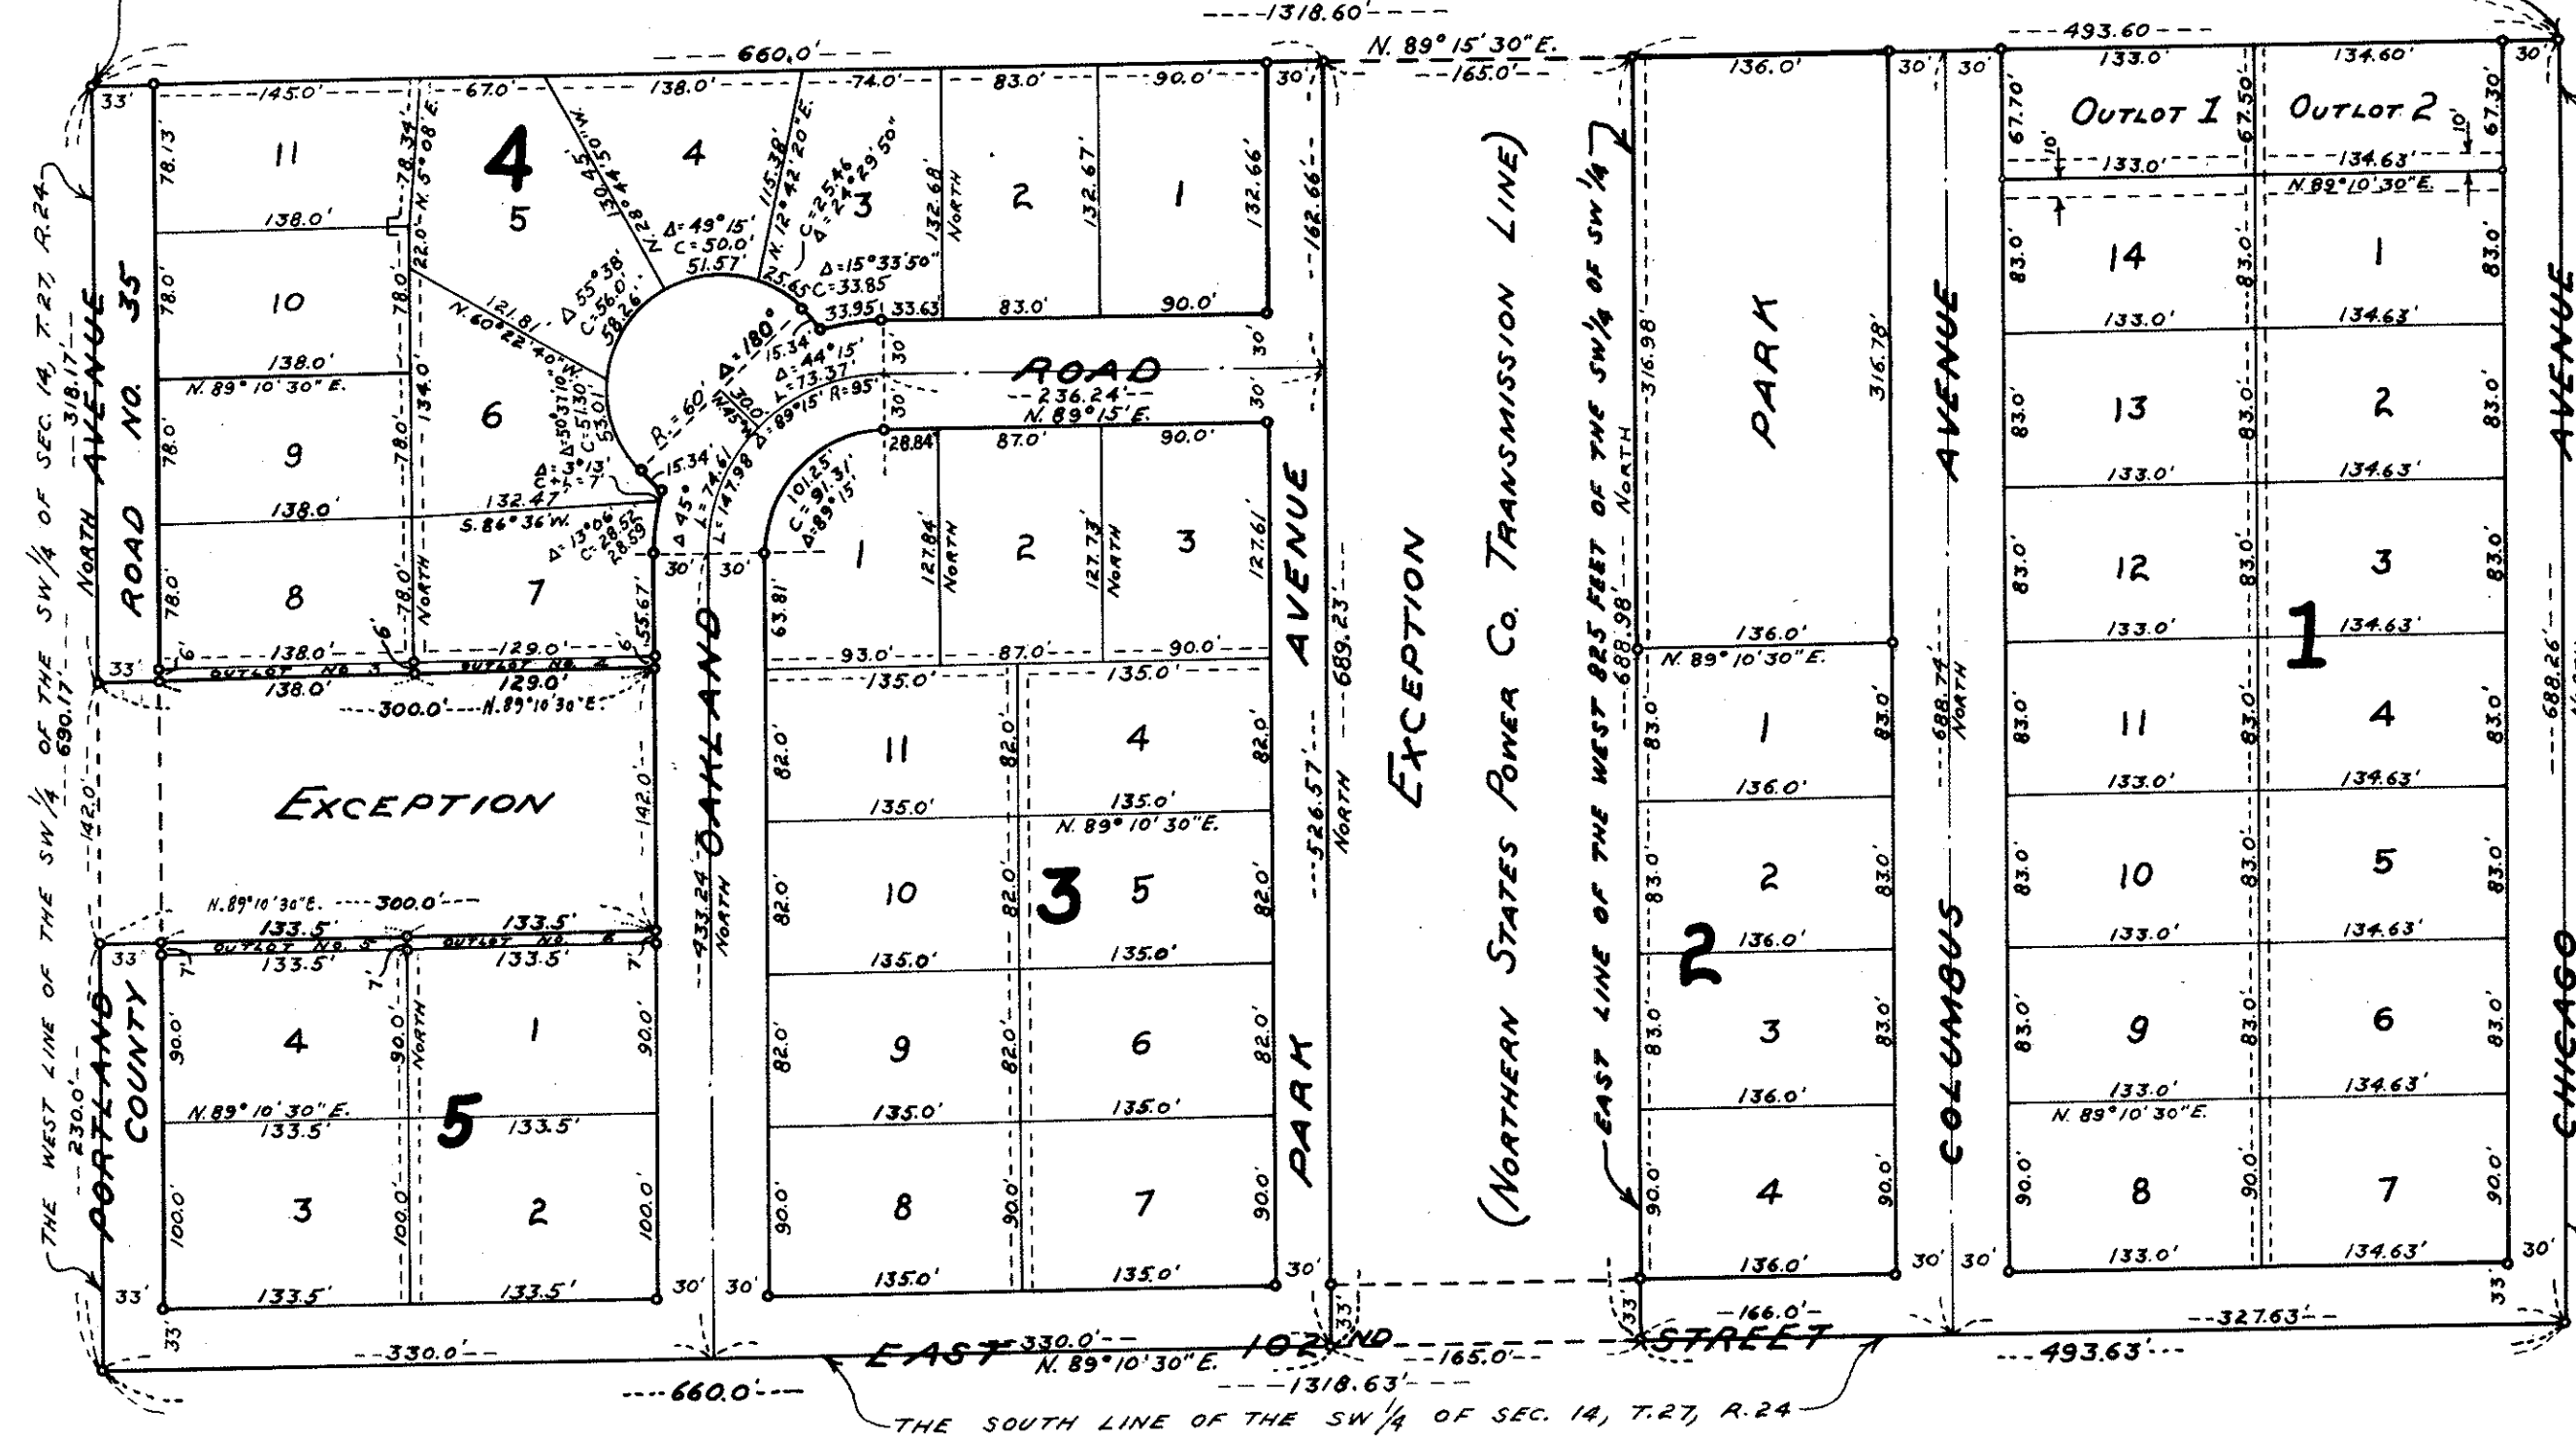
1318.60'
660.0'
N. 89° 15' 30" E.
165.0'
493.60
33'
145.0'
67.0'
138.0'
74.0'
83.0'
90.0'
30'
136.0'
30'
30'
133.0'
134.60'
30'
11
78.13'
4
4
N. 28° 44' 50" W.
130.45'
115.38'
N. 12° 42' 20" E.
3
132.68'
NORTH
2
132.67'
1
132.66'
162.66'
OUTLOT 1
67.70'
67.50'
OUTLOT 2
67.30'
10'
10'
133.0'
134.63'
N. 89° 10' 30" E.
138.0'
N. 5° 08' E.
78.34'
5
Δ=49° 15'
C=50.0'
51.57'
C=25.46
Δ=24° 29' 50"
Δ=15° 33' 50"
C=33.85
25.65
14
1
10
78.0'
78.0'
22.0'
N. 60° 22' 40" W.
121.81'
Δ=55° 38'
C=56.0'
58.26'
33.95
33.63
83.0'
90.0'
83.0'
83.0'
83.0'
83.0'
PARK
AVENUE
AVENUE
316.98'
316.78'
138.0'
15.34'
Δ=180°
Δ=44° 15'
L=73.37'
ROAD
30'
30'
133.0'
134.63'
N. 89° 10' 30" E.
134.0'
6
R=60
Δ=30° 31' 10"
C=51.30
53.01
30.0
Δ=89° 15' R=95'
236.24'
N. 89° 15' E.
28.84'
87.0'
90.0'
13
2
NORTH
9
78.0'
78.0'
Δ=3° 13'
C+L=7'
15.34'
Δ=45°
L=74.61
L=147.98
101.25'
C=91.31'
Δ=89° 15'
127.84'
NORTH
2
127.73'
NORTH
3
127.61'
133.0'
134.63'
138.0'
132.47'
S. 86° 36' W.
Δ=13° 06'
C=28.52
28.53
83.0'
83.0'
83.0'
83.0'
NORTH
ROAD
78.0'
8
78.0'
NORTH
7
55.67'
30'
30'
63.81'
1
EAST LINE OF THE WEST 825 FEET OF THE SW 1/4 OF SW 1/4
12
3
1
33'
6'
138.0'
6'
129.0'
6'
OUTLOT NO. 3
OUTLOT NO. 4
93.0'
87.0'
90.0'
136.0'
688.98'
N. 89° 10' 30" E.
133.0'
134.63'
138.0'
129.0'
300.0'
N. 89° 10' 30" E.
135.0'
135.0'
689.23'
688.74'
NORTH
688.26'
AVENUE
NO. 35
318.17'
690.17'
OF THE SW 1/4 OF SEC. 14, T.27, R.24
11
82.0'
82.0'
4
82.0'
83.0'
1
83.0'
83.0'
11
83.0'
83.0'
4
83.0'
142.0'
EXCEPTION
142.0'
OAKLAND
135.0'
135.0'
N. 89° 10' 30" E.
526.57'
NORTH
EXCEPTION
(NORTHERN STATES POWER CO. TRANSMISSION LINE)
136.0'
133.0'
134.63'
10
82.0'
82.0'
3
5
82.0'
83.0'
2
83.0'
10
83.0'
83.0'
5
83.0'
N. 89° 10' 30" E.
300.0'
133.5'
133.5'
33'
OUTLOT NO. 5
OUTLOT NO. 6
133.5'
133.5'
7'
7'
7'
433.24'
NORTH
135.0'
135.0'
136.0'
2
133.0'
134.63'
COLUMBUS
4
90.0'
90.0'
NORTH
1
90.0'
9
82.0'
82.0'
6
82.0'
83.0'
3
83.0'
9
83.0'
83.0'
6
83.0'
N. 89° 10' 30" E.
133.5'
5
133.5'
135.0'
135.0'
136.0'
133.0'
N. 89° 10' 30" E.
134.63'
PORTLAND
COUNTY
230.0'
3
100.0'
100.0'
2
100.0'
8
90.0'
90.0'
7
90.0'
PARK
4
90.0'
90.0'
8
90.0'
90.0'
7
90.0'
CHICAGO
33'
133.5'
133.5'
30'
30'
135.0'
135.0'
30'
136.0'
30'
30'
133.0'
134.63'
30'
33'
33'
33'
166.0'
327.63'
33
330.0'
EAST
330.0'
N. 89° 10' 30" E.
102ND
165.0'
STREET
493.63'
660.0'
1318.63'
THE WEST LINE OF THE SW 1/4
THE SOUTH LINE OF THE SW 1/4 OF SEC. 14, T.27, R.24